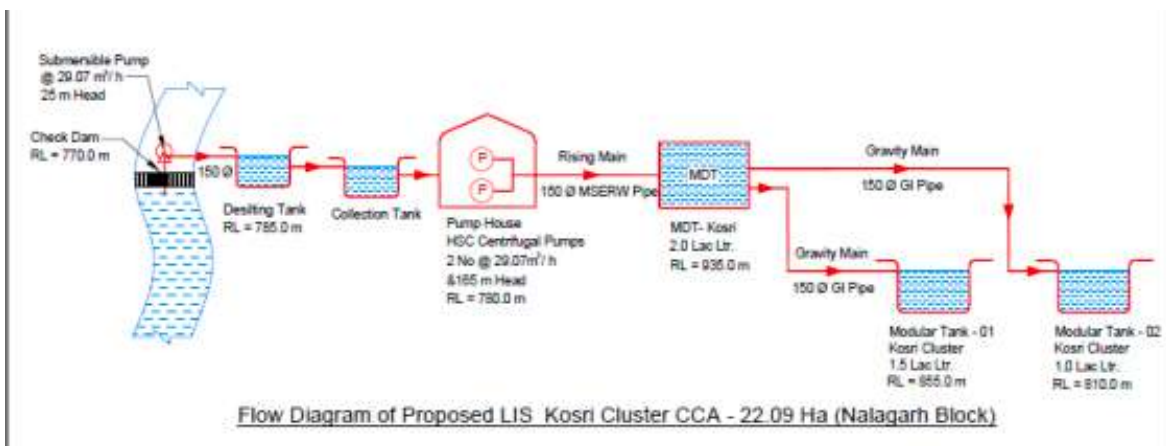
Submersible Pump
@ 29.07 m³/ h
25 m Head

Check Dam
RL = 770.0 m

150 Ø

Desilting Tank
RL = 785.0 m

Collection Tank

P
P

Pump House
HSC Centrifugal Pumps
2 No @ 29.07m³/ h
&165 m Head
RL = 780.0 m

Rising Main
150 Ø MSERW Pipe

MDT

MDT- Kosri
2.0 Lac Ltr.
RL = 936.0 m

Gravity Main
150 Ø GI Pipe

Gravity Main
150 Ø GI Pipe

Modular Tank - 01
Kosri Cluster
1.5 Lac Ltr.
RL = 855.0 m

Modular Tank - 02
Kosri Cluster
1.0 Lac Ltr.
RL = 810.0 m

Flow Diagram of Proposed LIS Kosri Cluster CCA - 22.09 Ha (Nalagarh Block)